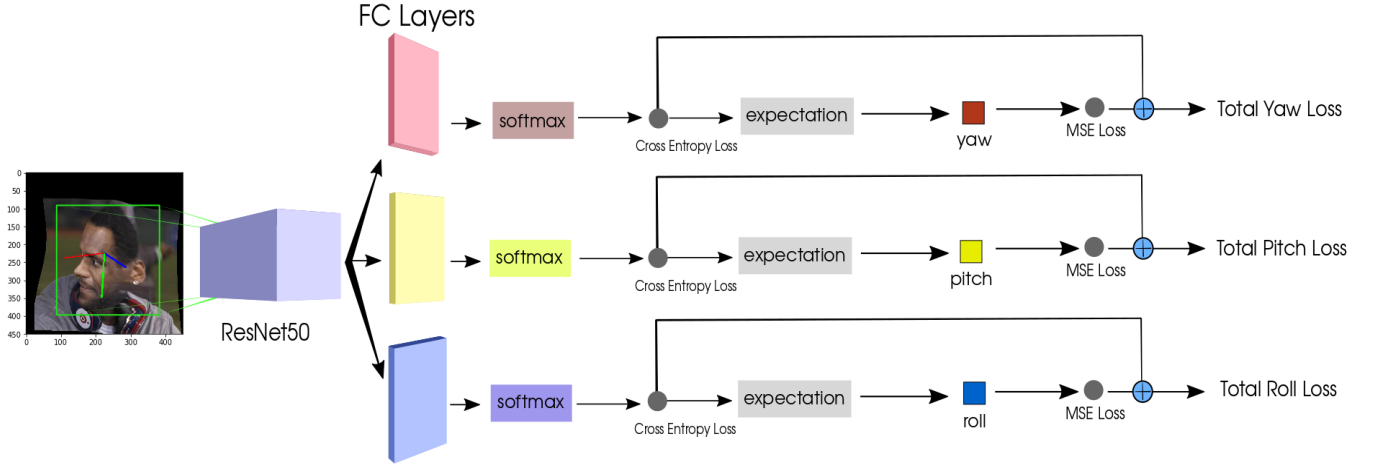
FC Layers

0
50
100
150
200
250
300
350
400
450

0 100 200 300 400

ResNet50

softmax
Cross Entropy Loss
expectation
yaw
MSE Loss
Total Yaw Loss

softmax
Cross Entropy Loss
expectation
pitch
MSE Loss
Total Pitch Loss

softmax
Cross Entropy Loss
expectation
roll
MSE Loss
Total Roll Loss